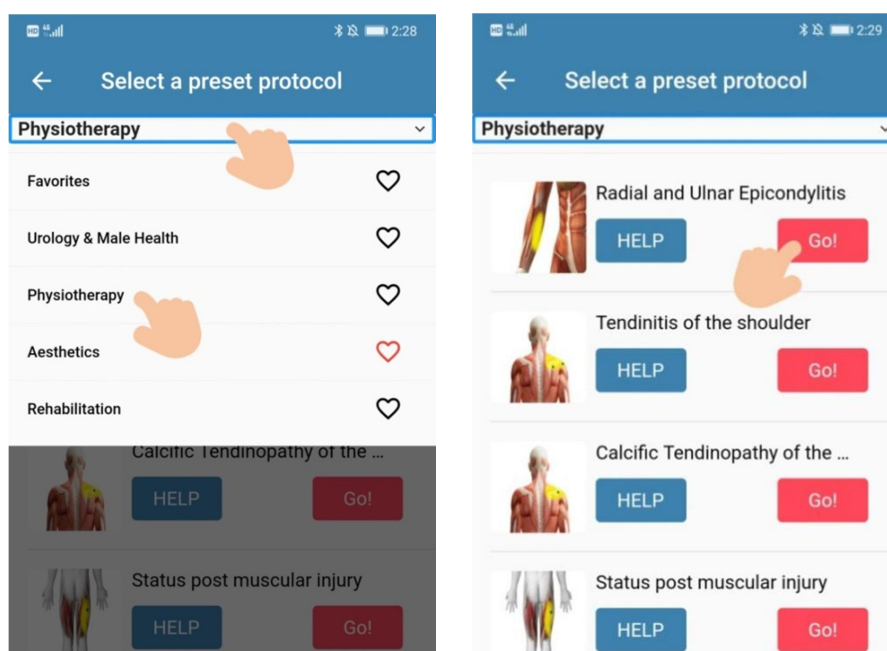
HD 4G 2:28

Select a preset protocol

Physiotherapy

Favorites

Urology & Male Health

Physiotherapy

Aesthetics

Rehabilitation

Calcific Tendinopathy of the ...

HELP Go!

Status post muscular injury

HELP Go!

HD 4G 2:29

Select a preset protocol

Physiotherapy

Radial and Ulnar Epicondylitis

HELP Go!

Tendinitis of the shoulder

HELP Go!

Calcific Tendinopathy of the ...

HELP Go!

Status post muscular injury

HELP Go!